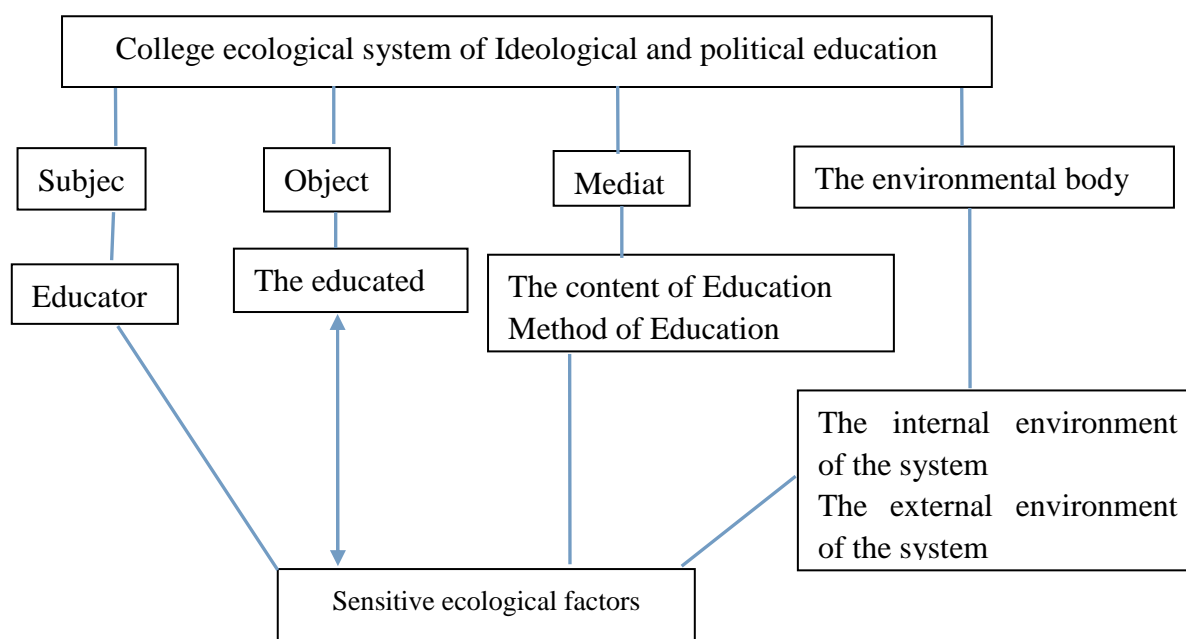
College ecological system of Ideological and political education

Subjec

Object

Mediat

The environmental body

Educator

The educated

The content of Education
Method of Education

The internal environment of the system
The external environment of the system

Sensitive ecological factors